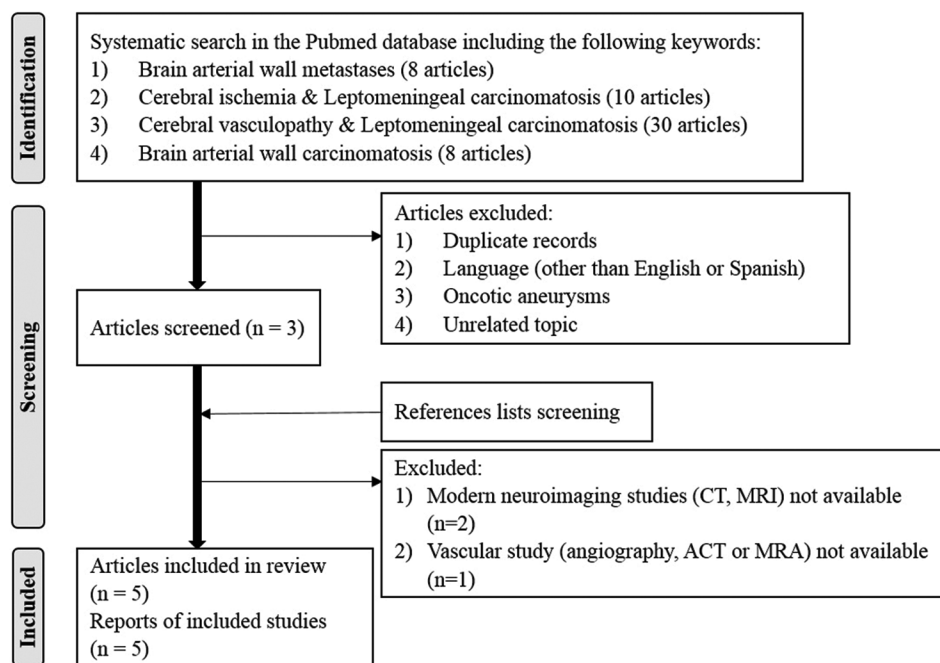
Identification

Systematic search in the Pubmed database including the following keywords:
1) Brain arterial wall metastases (8 articles)
2) Cerebral ischemia & Leptomeningeal carcinomatosis (10 articles)
3) Cerebral vasculopathy & Leptomeningeal carcinomatosis (30 articles)
4) Brain arterial wall carcinomatosis (8 articles)

Screening

Articles excluded:
1) Duplicate records
2) Language (other than English or Spanish)
3) Oncotic aneurysms
4) Unrelated topic

Articles screened (n = 3)

References lists screening

Excluded:
1) Modern neuroimaging studies (CT, MRI) not available (n=2)
2) Vascular study (angiography, ACT or MRA) not available (n=1)

Included

Articles included in review (n = 5)
Reports of included studies (n = 5)